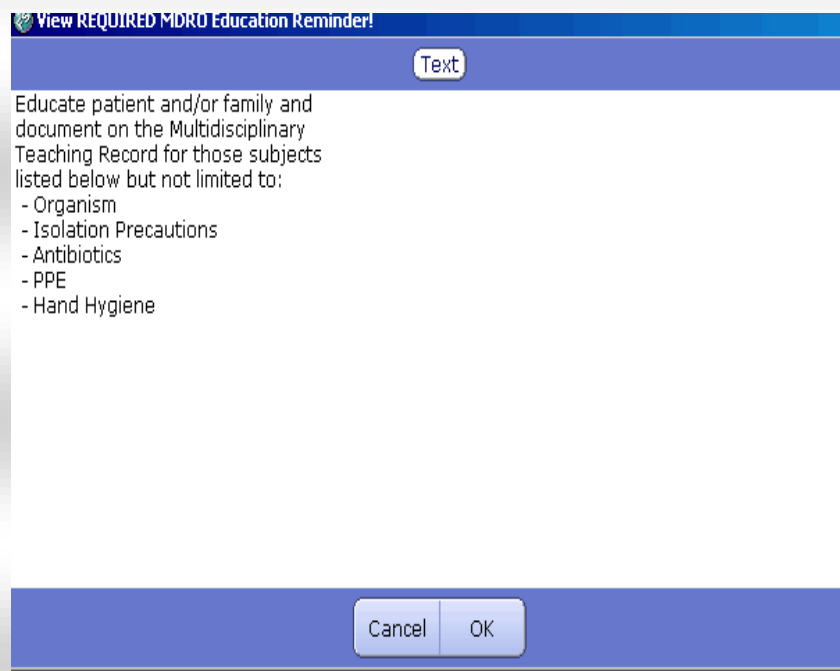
View REQUIRED MDRO Education Reminder!

Text

Educate patient and/or family and document on the Multidisciplinary Teaching Record for those subjects listed below but not limited to:
- Organism
- Isolation Precautions
- Antibiotics
- PPE
- Hand Hygiene

Cancel
OK